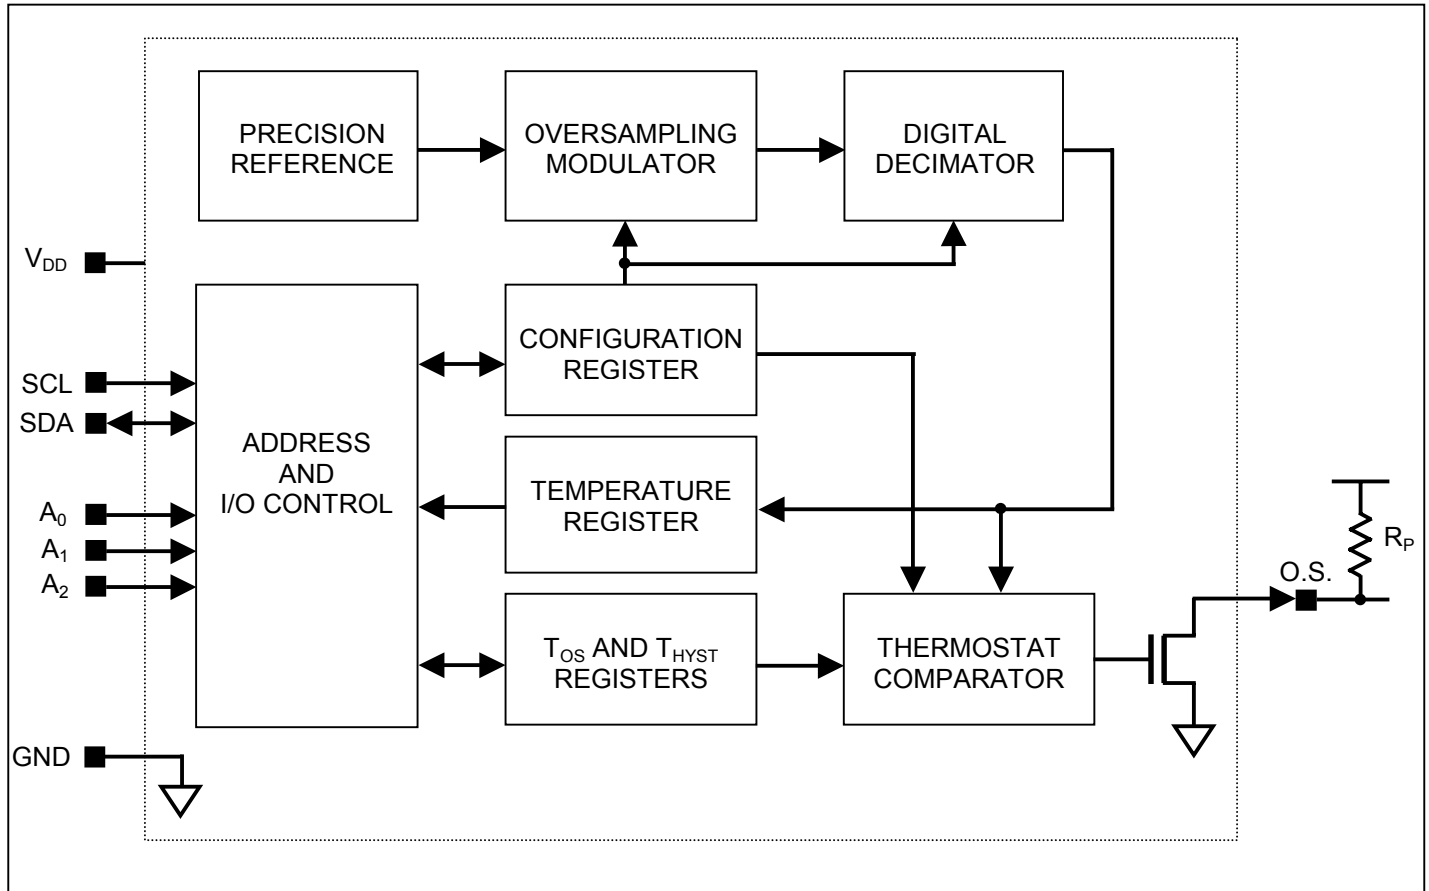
PRECISION REFERENCE

OVERSAMPLING MODULATOR

DIGITAL DECIMATOR

$V_{DD}$

CONFIGURATION REGISTER

SCL

SDA

ADDRESS AND I/O CONTROL

TEMPERATURE REGISTER

$A_0$

$A_1$

$A_2$

$R_P$

O.S.

$T_{OS}$ AND $T_{HYST}$ REGISTERS

THERMOSTAT COMPARATOR

GND